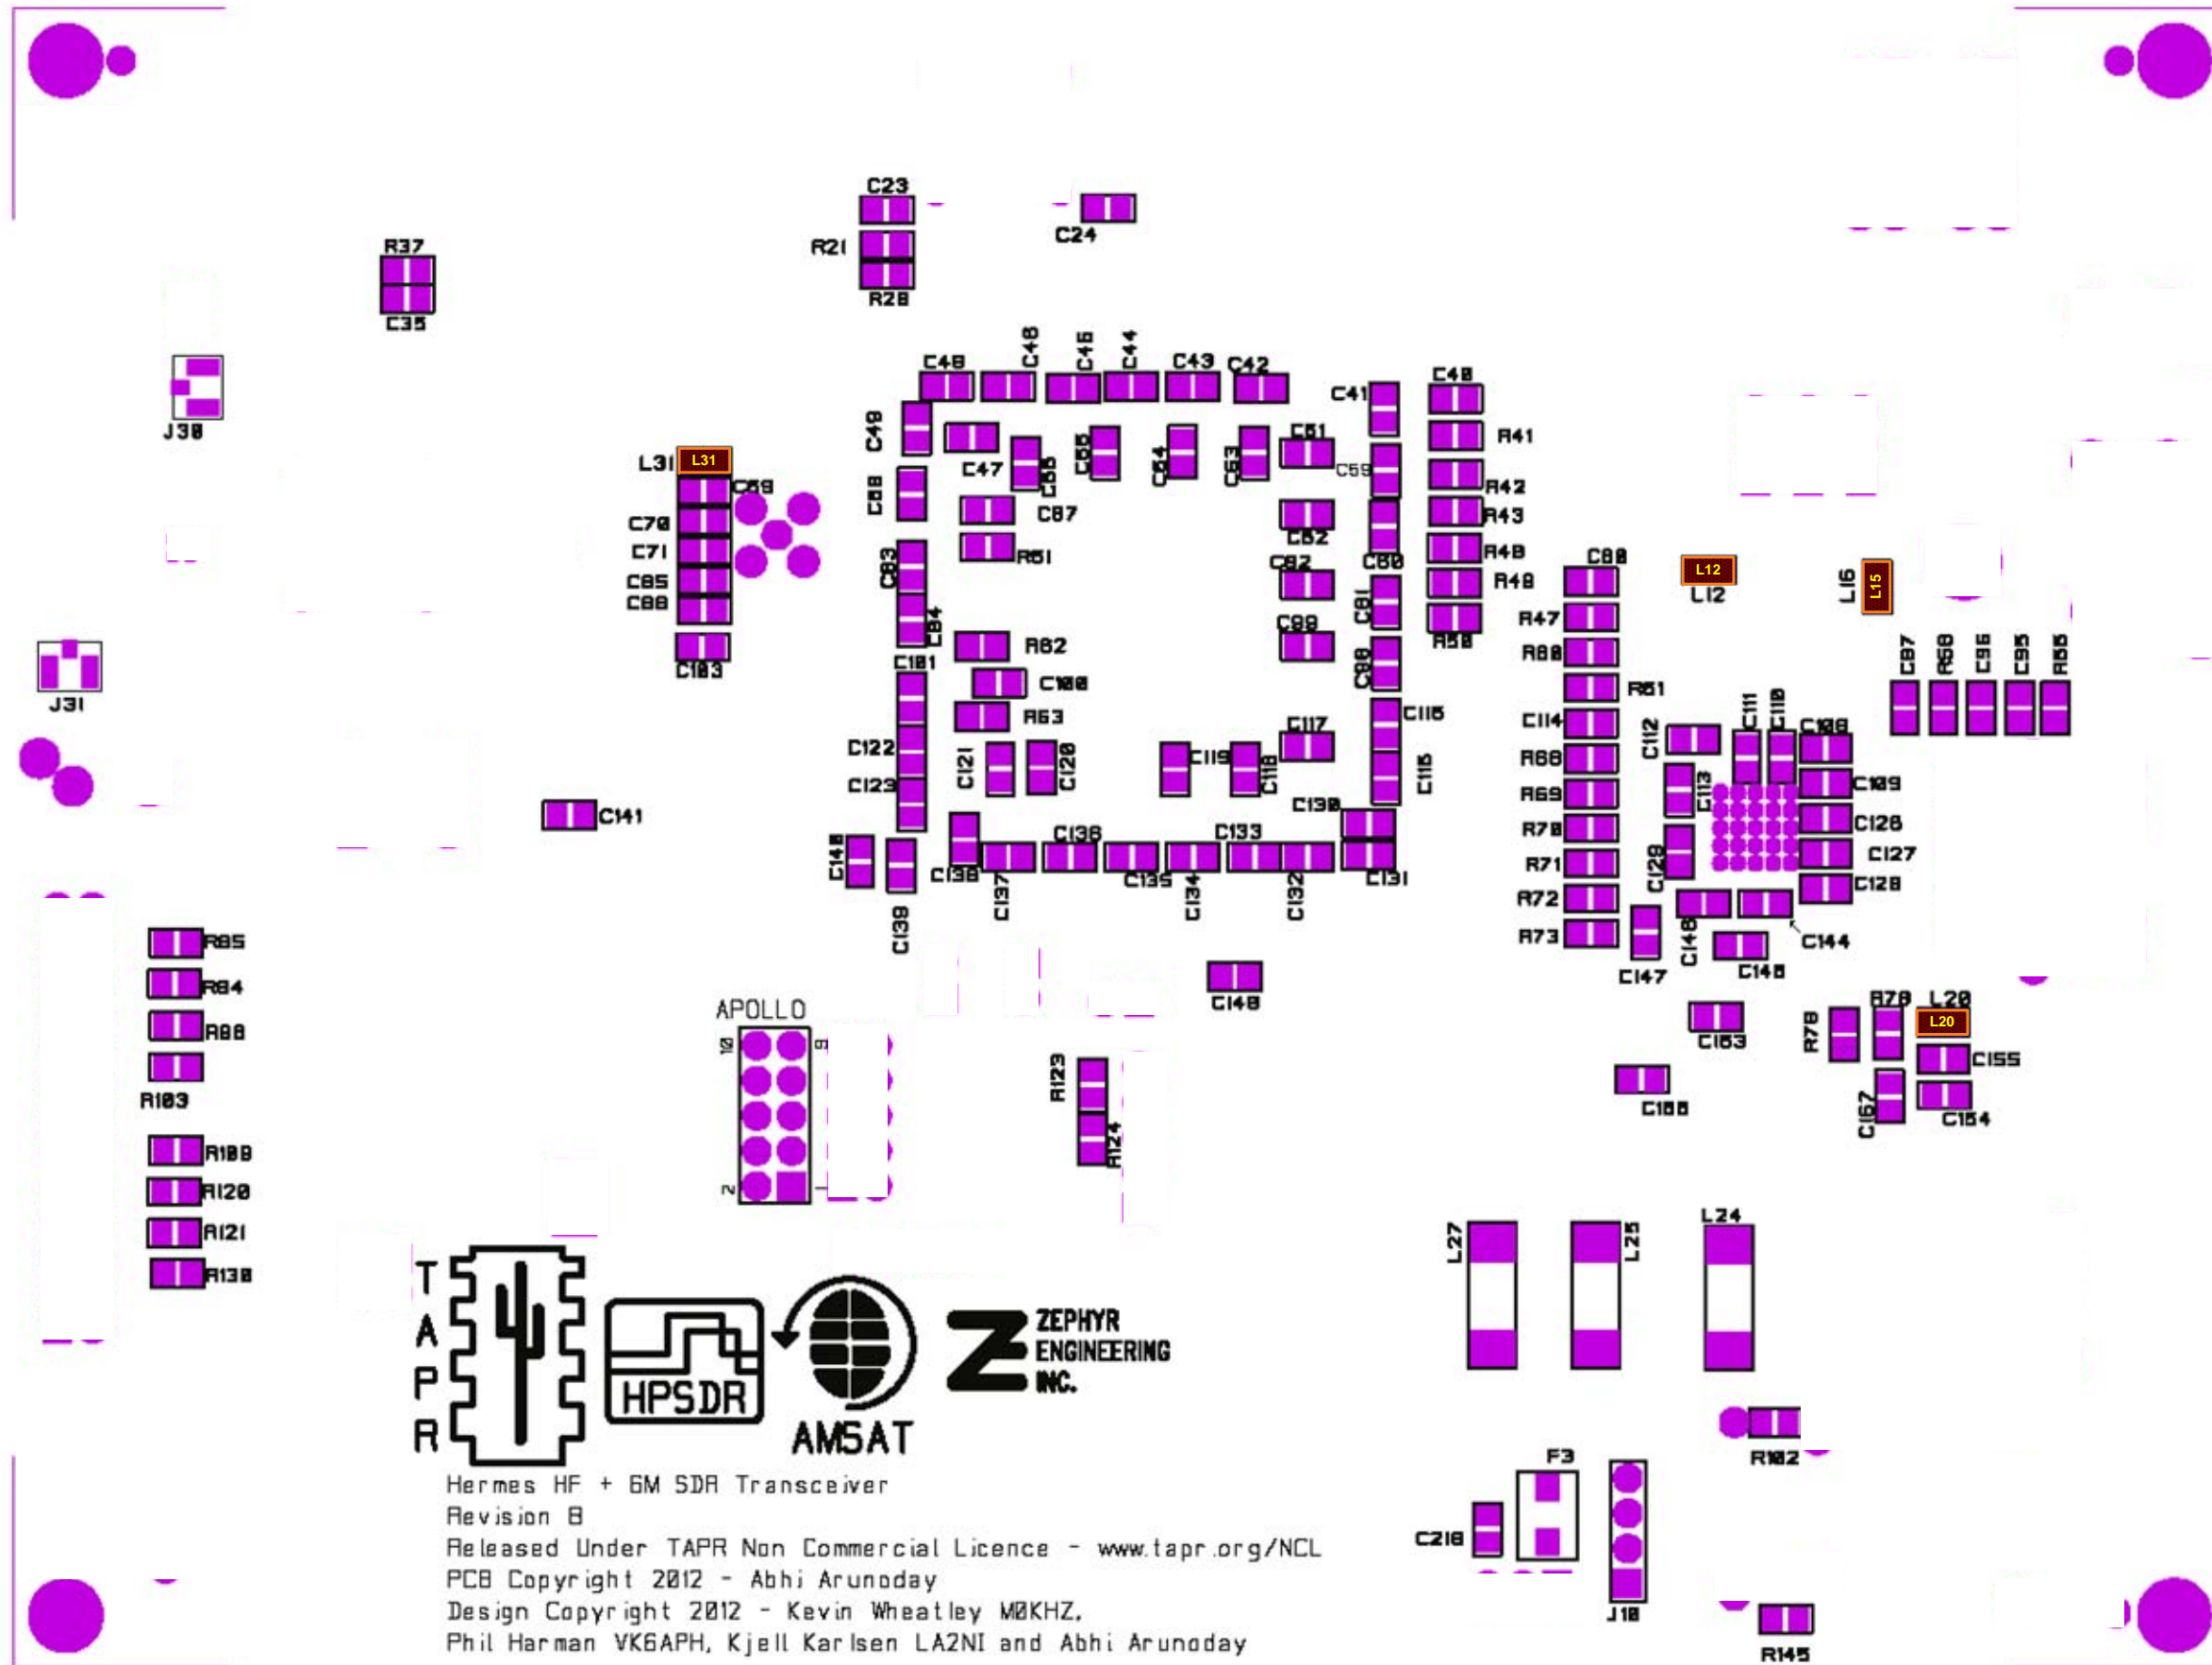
C23
C24
R21
R20
R37
C35
J30
L31
L31
C69
C70
C71
C85
C86
C103
J31
C48
C40
C46
C44
C43
C42
C41
C40
C49
C47
C65
C55
C54
C53
C51
C59
R41
R42
R43
R48
R49
C68
C67
R51
C52
C82
C60
C83
C84
C101
R62
C100
R63
C99
C61
C80
C88
R50
R47
R80
R61
L12
L12
L16
L15
C87
R60
C96
C95
R66
C122
C123
C121
C120
C119
C118
C117
C116
C115
C114
C112
C111
C110
C108
R68
R69
R70
R71
R72
R73
C113
C109
C126
C127
C128
C129
C141
C140
C139
C138
C137
C136
C135
C134
C133
C132
C130
C131
C147
C148
C146
C144
C149
C163
C166
R78
R79
L20
L20
C155
C167
C164
R85
R84
R88
R103
R109
R120
R121
R130
APOLLO
10
9
2
1
R123
R124
L27
L25
L24
T
A
P
R
HPSDR
AMSAT
ZEPHYR
ENGINEERING
INC.
R102
F3
C210
J10
R145
Hermes HF + 6M SDR Transceiver
Revision 8
Released Under TAPR Non Commercial Licence - www.tapr.org/NCL
PCB Copyright 2012 - Abhi Arunoday
Design Copyright 2012 - Kevin Wheatley M0KHZ,
Phil Harman VK6APH, Kjell Karlsen LA2NI and Abhi Arunoday